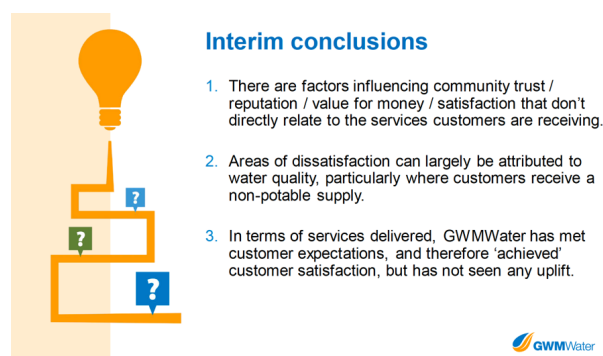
Interim conclusions

1. There are factors influencing community trust / reputation / value for money / satisfaction that don't directly relate to the services customers are receiving.

2. Areas of dissatisfaction can largely be attributed to water quality, particularly where customers receive a non-potable supply.

3. In terms of services delivered, GWMWater has met customer expectations, and therefore 'achieved' customer satisfaction, but has not seen any uplift.

?
?
?

GWMWater